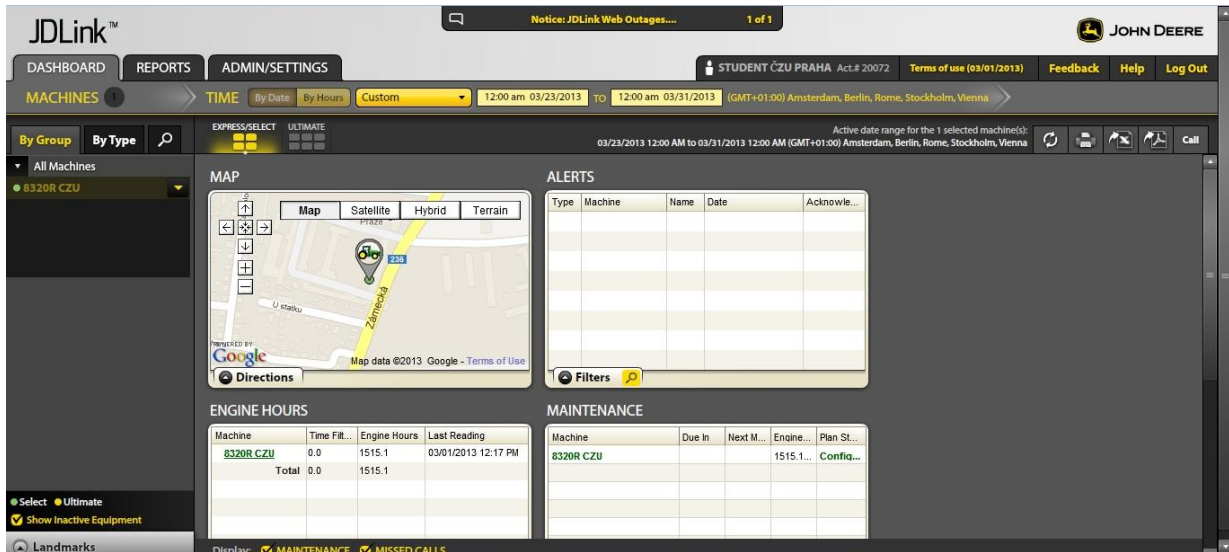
JDLink™

Notice: JDLink Web Outages.... 1 of 1

JOHN DEERE

DASHBOARD REPORTS ADMIN/SETTINGS

STUDENT ČZU PRAHA Act.# 20072 Terms of use (03/01/2013) Feedback Help Log Out

MACHINES 1

TIME By Date By Hours Custom 12:00 am 03/23/2013 TO 12:00 am 03/31/2013 (GMT+01:00) Amsterdam, Berlin, Rome, Stockholm, Vienna

By Group By Type

EXPRESS/SELECT ULTIMATE

Active date range for the 1 selected machine(s): 03/23/2013 12:00 AM to 03/31/2013 12:00 AM (GMT+01:00) Amsterdam, Berlin, Rome, Stockholm, Vienna

Call

All Machines

8320R CZU

MAP

Map Satellite Hybrid Terrain

Praze

236

U statku

Zámecká

POWERED BY Google

Map data ©2013 Google - Terms of Use

Directions

ALERTS

| Type | Machine | Name | Date | Acknowle... |
|---|---|---|---|---|

Filters

ENGINE HOURS

| Machine | Time Filt... | Engine Hours | Last Reading |
|---|---|---|---|
| 8320R CZU | 0.0 | 1515.1 | 03/01/2013 12:17 PM |
| Total | 0.0 | 1515.1 | |

MAINTENANCE

| Machine | Due In | Next M... | Engine... | Plan St... |
|---|---|---|---|---|
| 8320R CZU | | | 1515.1... | Config... |

Select Ultimate

Show Inactive Equipment

Landmarks

Display: MAINTENANCE MISSED CALLS